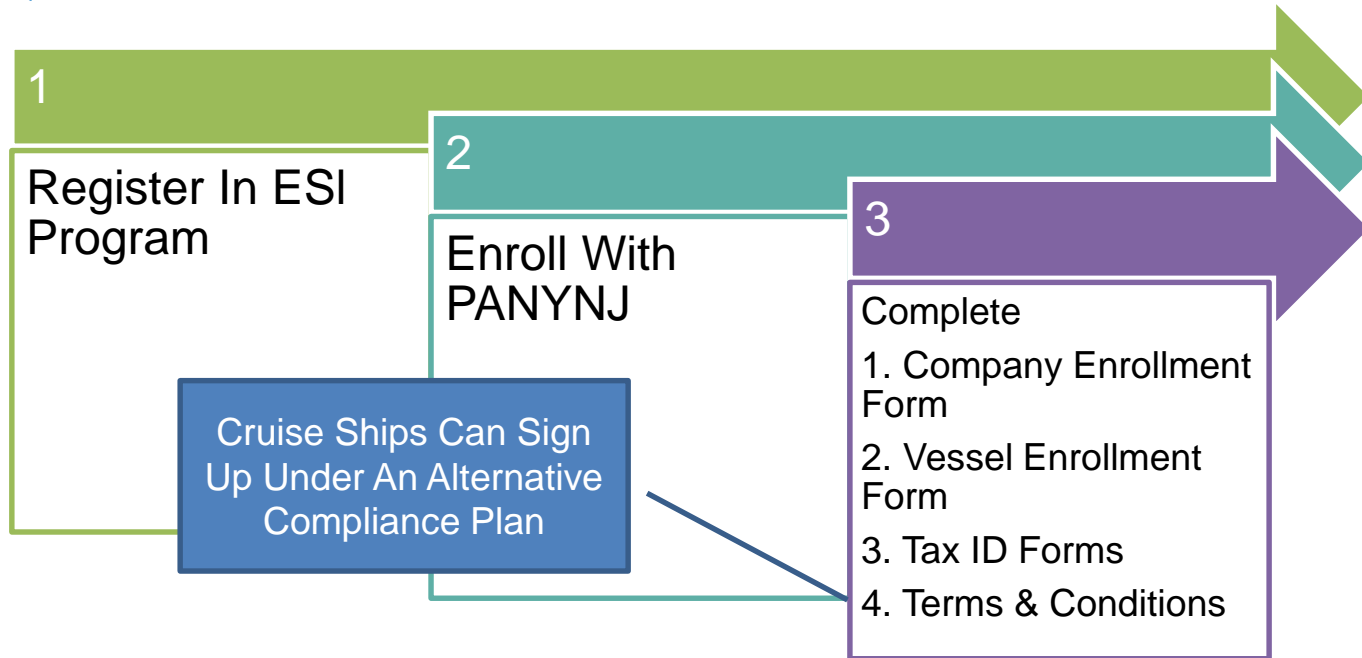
1

Register In ESI Program

2

Enroll With PANYNJ

3

Complete

1. Company Enrollment Form

2. Vessel Enrollment Form

3. Tax ID Forms

4. Terms & Conditions

Cruise Ships Can Sign Up Under An Alternative Compliance Plan